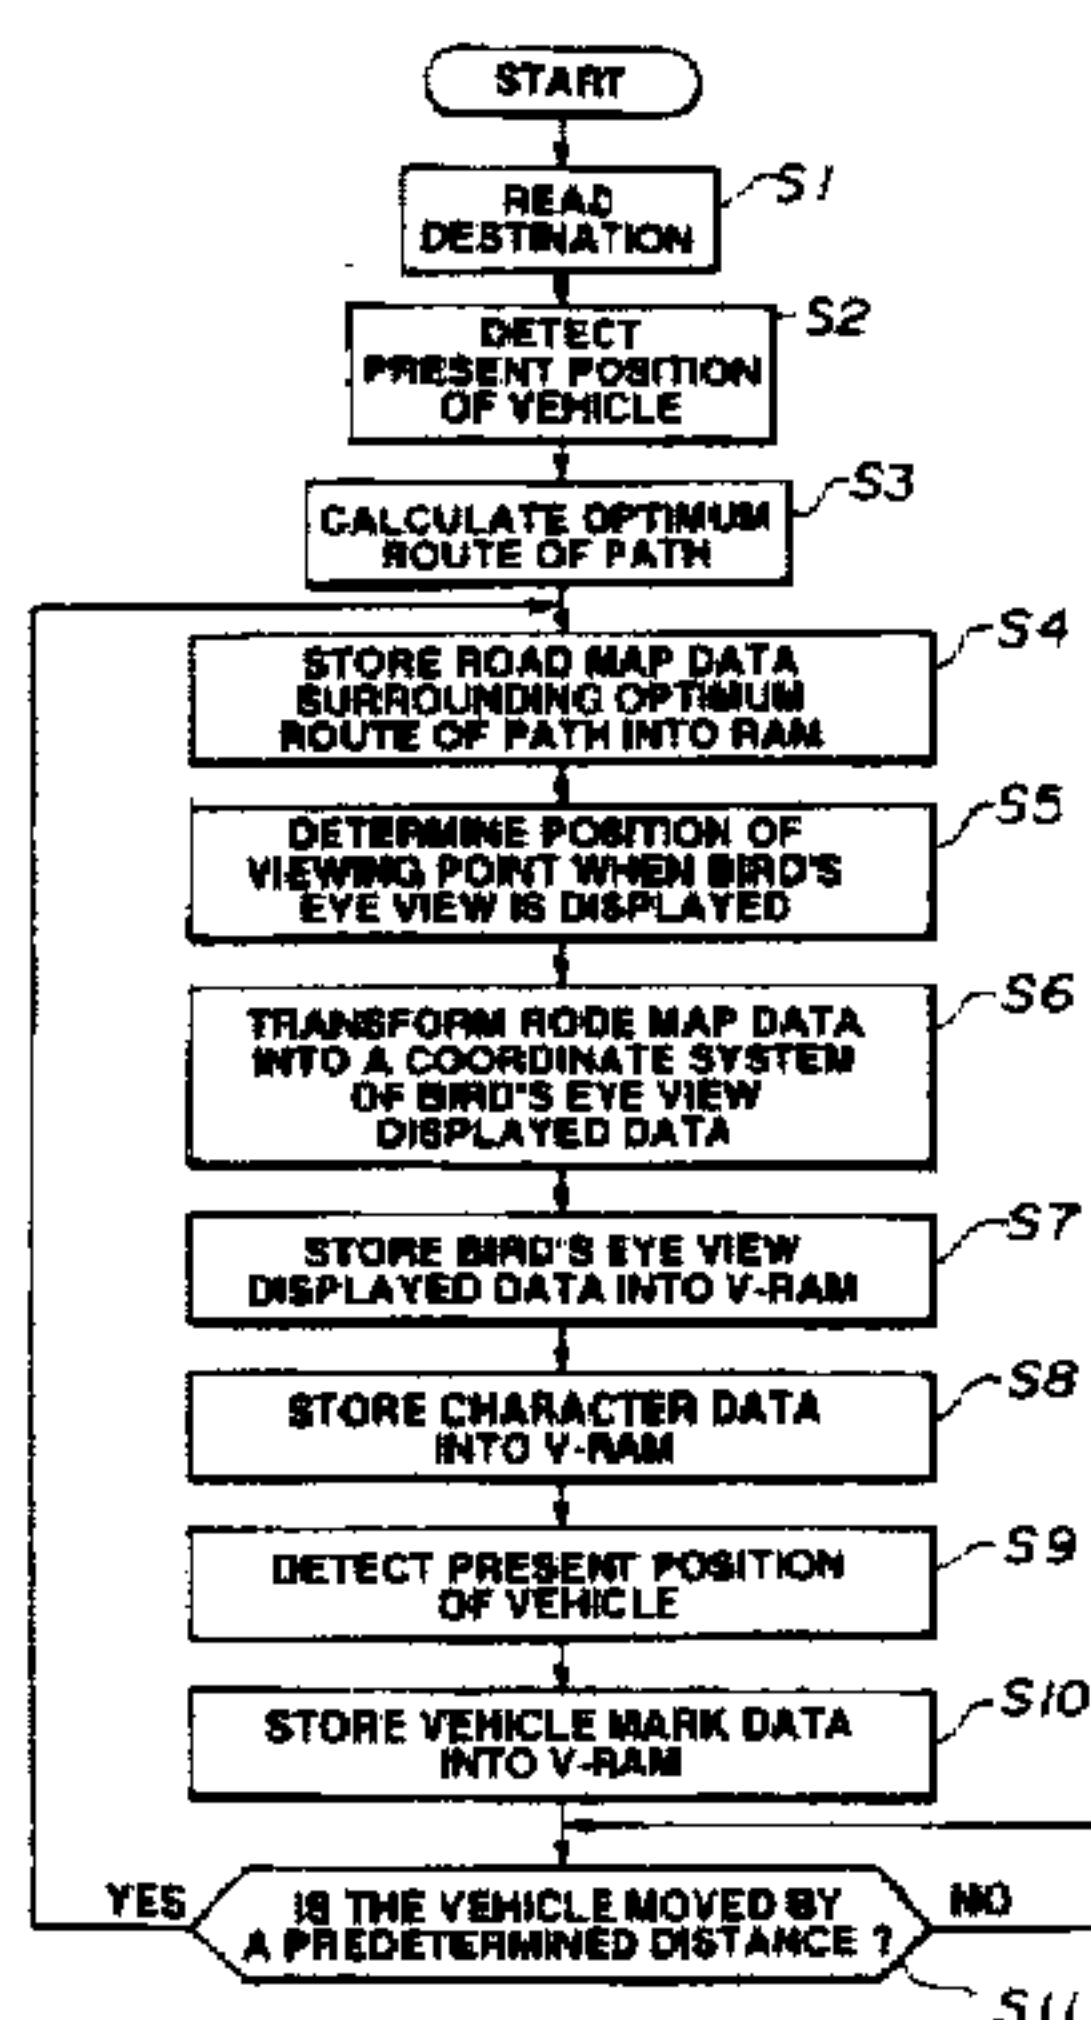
START

READ DESTINATION

S1

DETECT PRESENT POSITION OF VEHICLE

S2

CALCULATE OPTIMUM ROUTE OF PATH

S3

STORE ROAD MAP DATA SURROUNDING OPTIMUM ROUTE OF PATH INTO RAM

S4

DETERMINE POSITION OF VIEWING POINT WHEN BIRD'S EYE VIEW IS DISPLAYED

S5

TRANSFORM RODE MAP DATA INTO A COORDINATE SYSTEM OF BIRD'S EYE VIEW DISPLAYED DATA

S6

STORE BIRD'S EYE VIEW DISPLAYED DATA INTO V-RAM

S7

STORE CHARACTER DATA INTO V-RAM

S8

DETECT PRESENT POSITION OF VEHICLE

S9

STORE VEHICLE MARK DATA INTO V-RAM

S10

YES

IS THE VEHICLE MOVED BY A PREDETERMINED DISTANCE ?

NO

S11